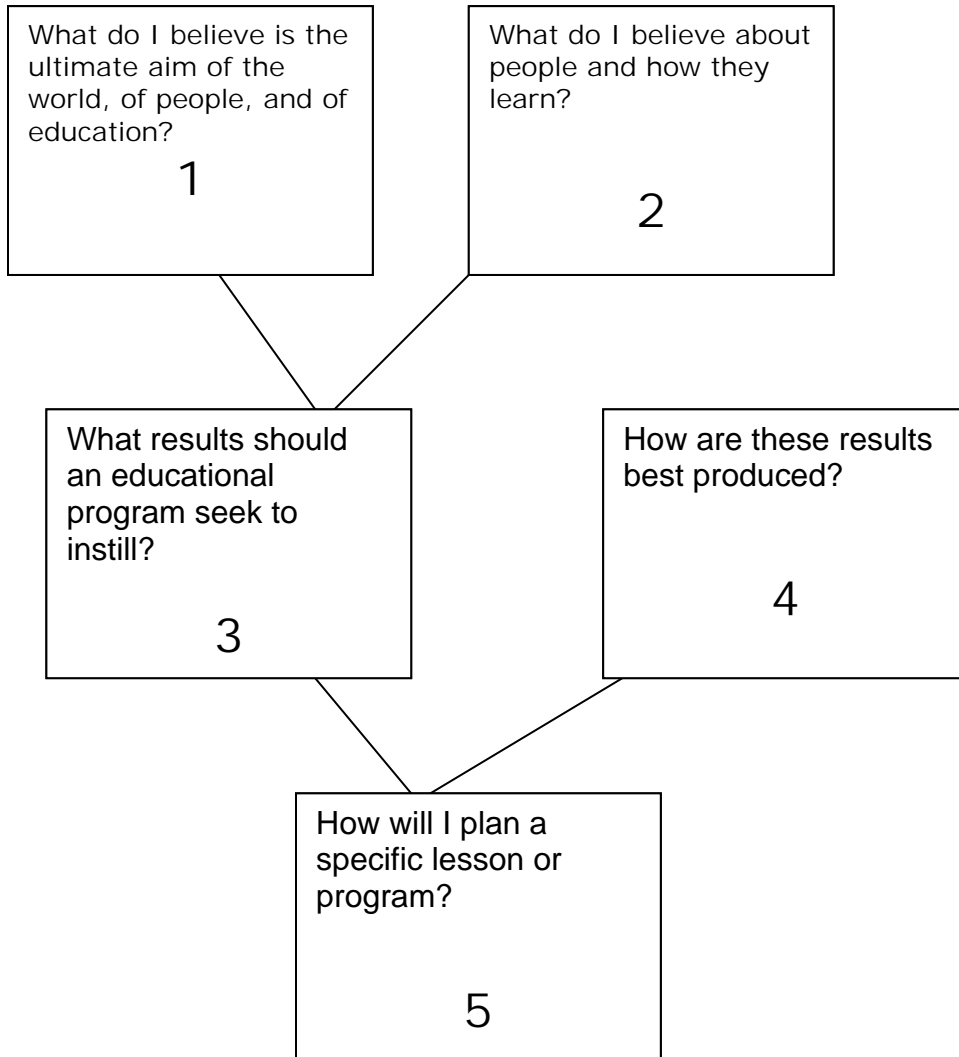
What do I believe is the ultimate aim of the world, of people, and of education?

1

What do I believe about people and how they learn?

2

What results should an educational program seek to instill?

3

How are these results best produced?

4

How will I plan a specific lesson or program?

5